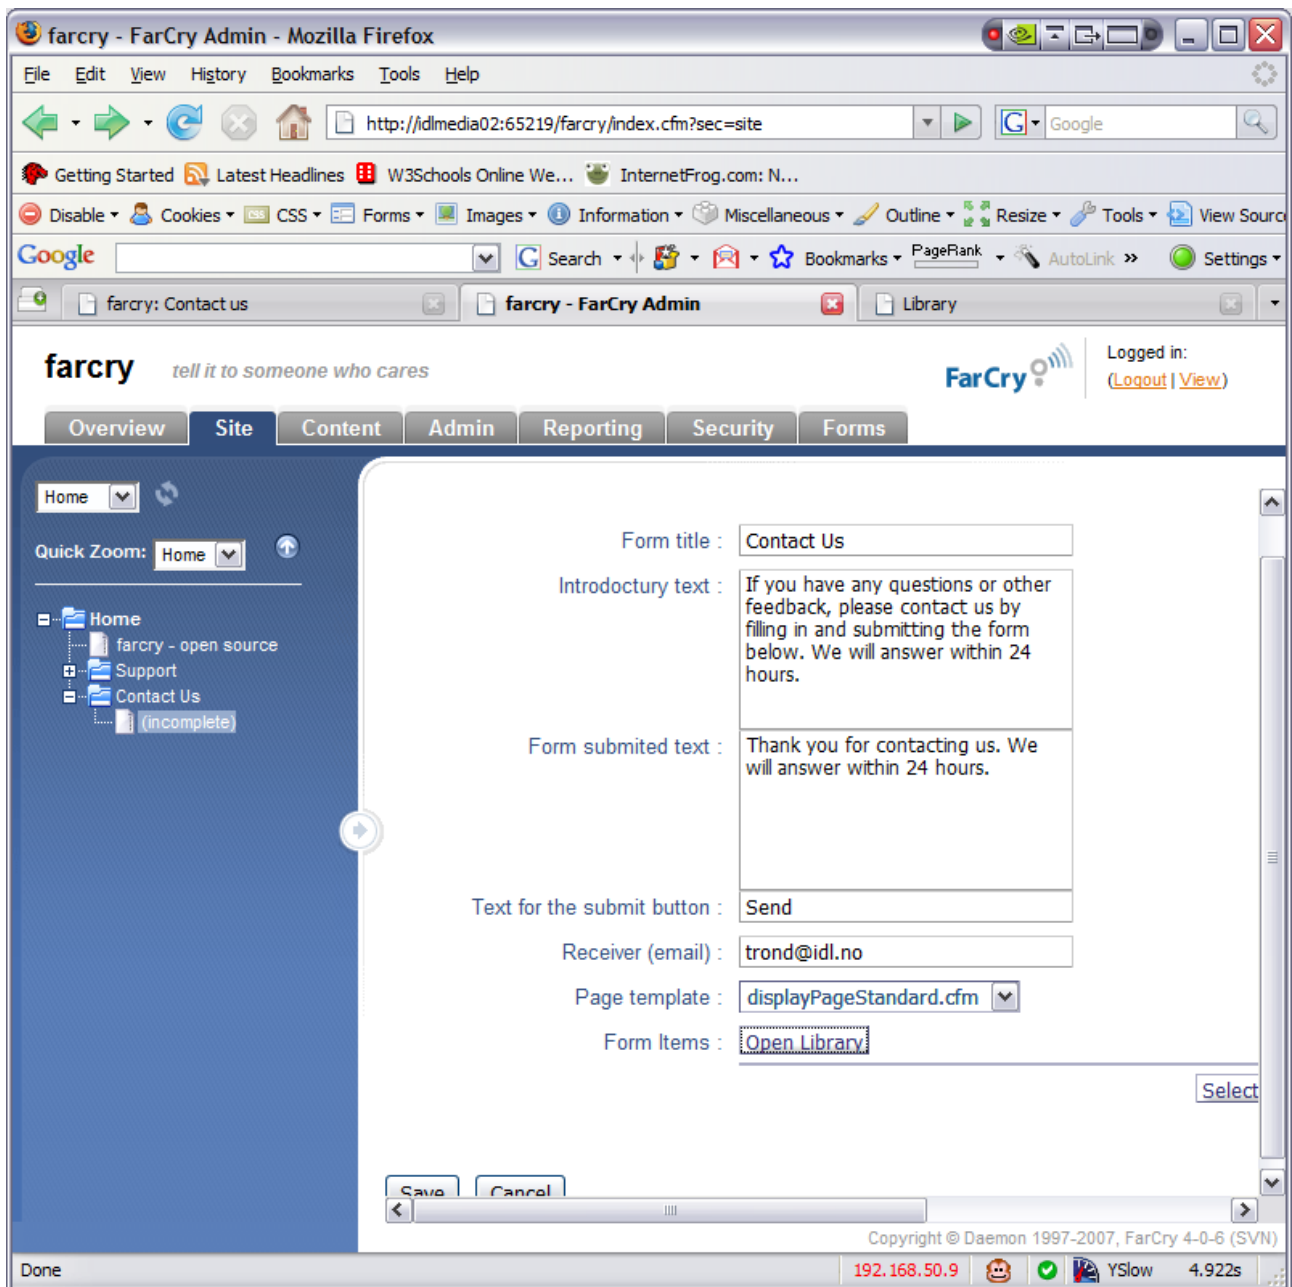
farcry - FarCry Admin - Mozilla Firefox

File Edit View History Bookmarks Tools Help

http://idlmedia02:65219/farcry/index.cfm?sec=site

Google

Getting Started Latest Headlines W3Schools Online We... InternetFrog.com: N...

Disable Cookies CSS Forms Images Information Miscellaneous Outline Resize Tools View Sourc

Google Search Bookmarks PageRank AutoLink » Settings

farcry: Contact us | farcry - FarCry Admin | Library

farcry tell it to someone who cares

FarCry

Logged in: (Logout | View)

Overview Site Content Admin Reporting Security Forms

Home

Quick Zoom: Home

Home
farcry - open source
Support
Contact Us
(incomplete)

Form title : Contact Us

Introductory text : If you have any questions or other feedback, please contact us by filling in and submitting the form below. We will answer within 24 hours.

Form submited text : Thank you for contacting us. We will answer within 24 hours.

Text for the submit button : Send

Receiver (email) : trond@idl.no

Page template : displayPageStandard.cfm

Form Items : Open Library

Select

Save Cancel

Copyright © Daemon 1997-2007, FarCry 4-0-6 (SVN)

Done 192.168.50.9 YSlow 4.922s